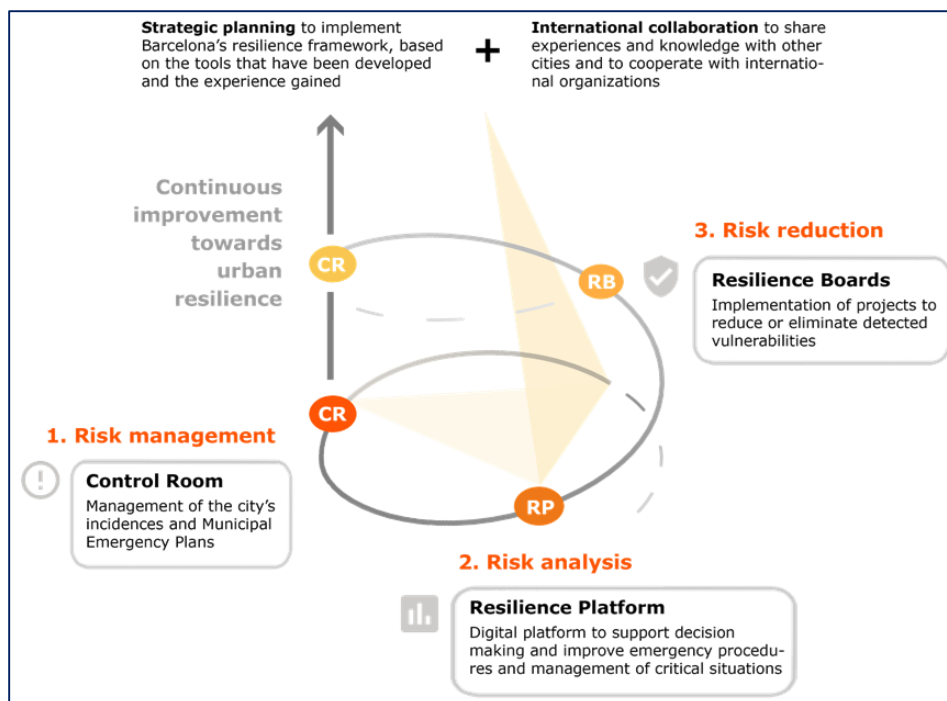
**Strategic planning** to implement Barcelona's resilience framework, based on the tools that have been developed and the experience gained

+

**International collaboration** to share experiences and knowledge with other cities and to cooperate with international organizations

Continuous improvement towards urban resilience

CR

RB

3. Risk reduction

**Resilience Boards**
Implementation of projects to reduce or eliminate detected vulnerabilities

CR

1. Risk management

**Control Room**
Management of the city's incidences and Municipal Emergency Plans

RP

2. Risk analysis

**Resilience Platform**
Digital platform to support decision making and improve emergency procedures and management of critical situations